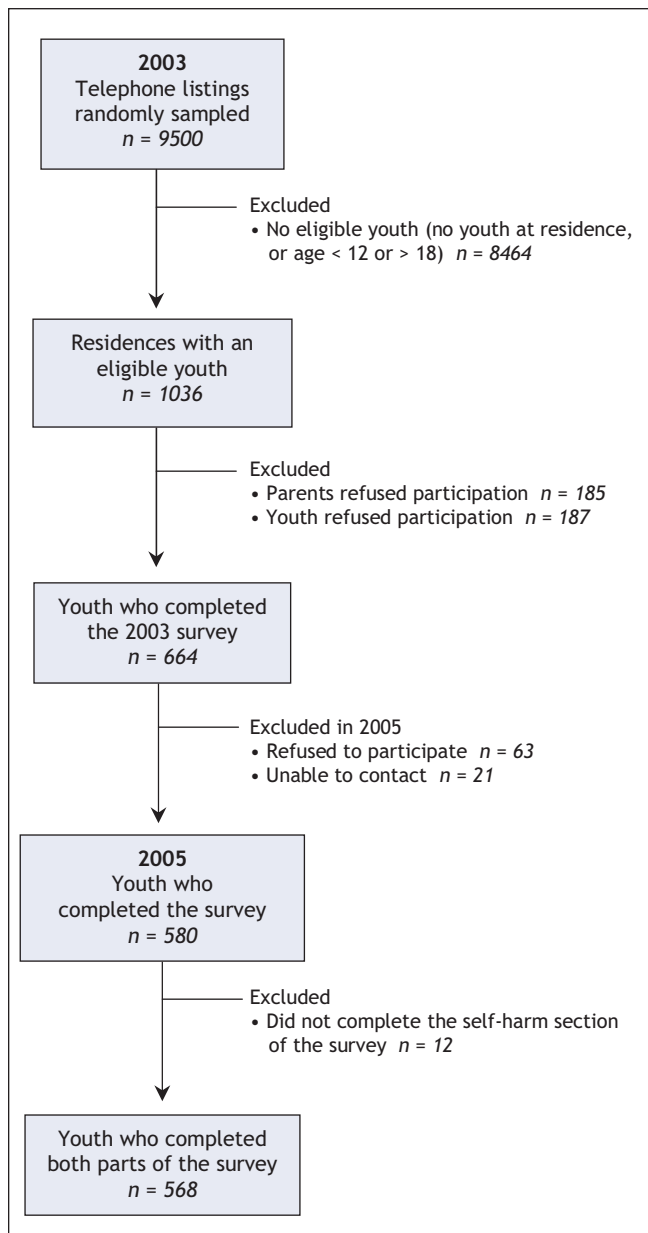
**2003**
Telephone listings randomly sampled
$n = 9500$

Excluded
• No eligible youth (no youth at residence, or age < 12 or > 18) $n = 8464$

Residences with an eligible youth
$n = 1036$

Excluded
• Parents refused participation $n = 185$
• Youth refused participation $n = 187$

Youth who completed the 2003 survey
$n = 664$

Excluded in 2005
• Refused to participate $n = 63$
• Unable to contact $n = 21$

**2005**
Youth who completed the survey
$n = 580$

Excluded
• Did not complete the self-harm section of the survey $n = 12$

Youth who completed both parts of the survey
$n = 568$